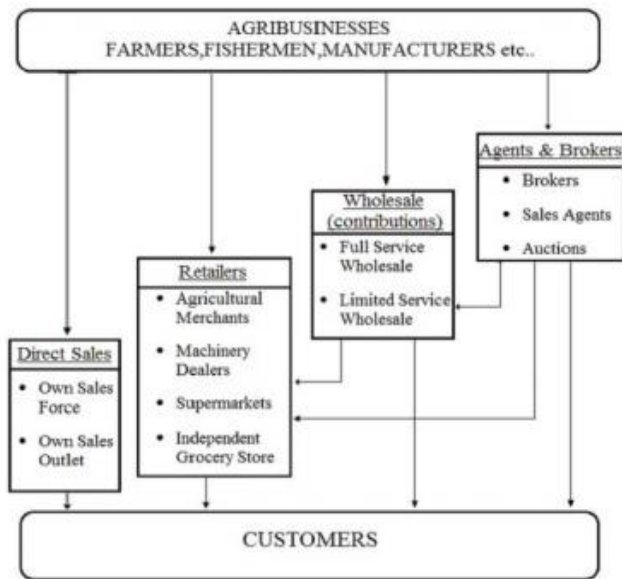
AGRIBUSINESSES
FARMERS,FISHERMEN,MANUFACTURERS etc..

Agents & Brokers
• Brokers
• Sales Agents
• Auctions

Wholesale (contributions)
• Full Service Wholesale
• Limited Service Wholesale

Retailers
• Agricultural Merchants
• Machinery Dealers
• Supermarkets
• Independent Grocery Store

Direct Sales
• Own Sales Force
• Own Sales Outlet

CUSTOMERS